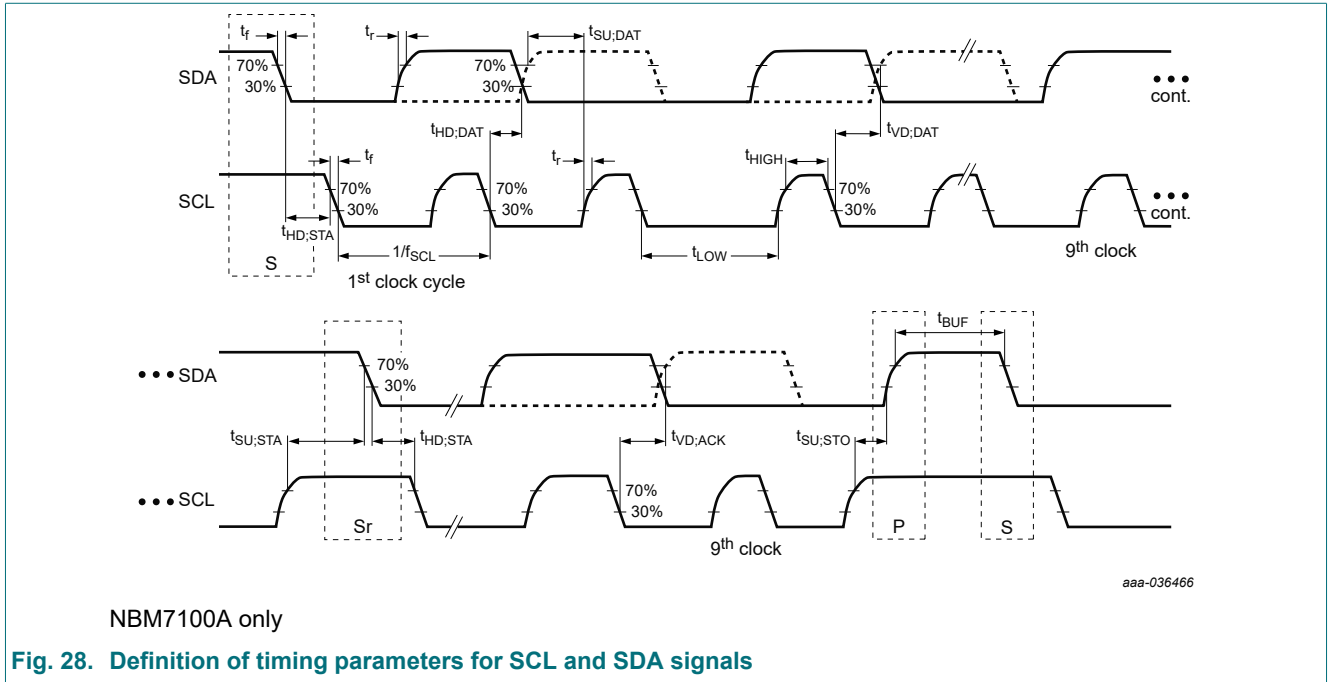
$t_f$ $t_r$ $t_{SU;DAT}$

SDA 70% 30% 70% 30% ••• cont.

$t_{HD;DAT}$ $t_{VD;DAT}$

$t_f$ $t_r$ $t_{HIGH}$

SCL 70% 30% 70% 30% 70% 30% ••• cont.

$t_{HD;STA}$

S $1/f_{SCL}$ $t_{LOW}$ 9th clock

1st clock cycle

$t_{BUF}$

••• SDA 70% 30%

$t_{SU;STA}$ $t_{HD;STA}$ $t_{VD;ACK}$ $t_{SU;STO}$

••• SCL 70% 30%

Sr 9th clock P S

aaa-036466

NBM7100A only

Fig. 28. Definition of timing parameters for SCL and SDA signals